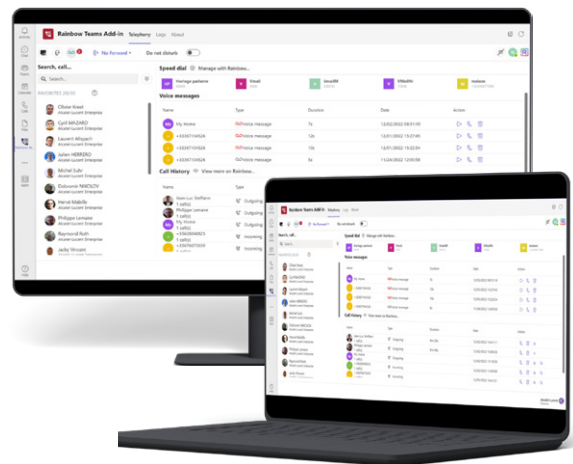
Rainbow Teams Add-in Telephony Logs About

No Forward Do not disturb

Search, call...

Search...

FAVORITES

Olivier Knezt
Alcatel-Lucent Enterprise

Cyril WAZARD
Alcatel-Lucent Enterprise

Laurent Allspach
Alcatel-Lucent Enterprise

Julien HERRERO
Alcatel-Lucent Enterprise

Michel Suhr
Alcatel-Lucent Enterprise

Dubravka NIKOLOV
Alcatel-Lucent Enterprise

Hervé Malkilly
Alcatel-Lucent Enterprise

Philippe Lemaire
Alcatel-Lucent Enterprise

Raymond Roth
Alcatel-Lucent Enterprise

Jacky Vincent
Alcatel-Lucent Enterprise

Speed dial Manage with Rainbow...

Voice messages

| Name | Type | Duration | Date | Action |
|---|---|---|---|---|
| My Home | Voice message | 7s | 12/02/2022 | |
| +33347104826 | Voice message | 12s | 12/01/2022 | |
| +33347104826 | Voice message | 10s | 12/01/2022 | |
| +33347104826 | Voice message | 5s | 11/24/2022 | |

Call History View more on Rainbow...

Jean-Luc Steffann
Philippe Lemaire
My Home
+33628048823
+33347104859

Outgoing
Outgoing
Incoming
Incoming

Rainbow Teams Add-in Telephony Logs About

Search, call...

Speed dial Manage with Rainbow...

Voice messages

Call History View more on Rainbow...